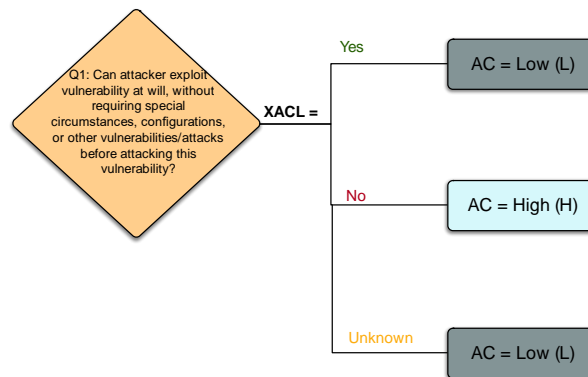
Q1: Can attacker exploit vulnerability at will, without requiring special circumstances, configurations, or other vulnerabilities/attacks before attacking this vulnerability?

XACL =

Yes

AC = Low (L)

No

AC = High (H)

Unknown

AC = Low (L)